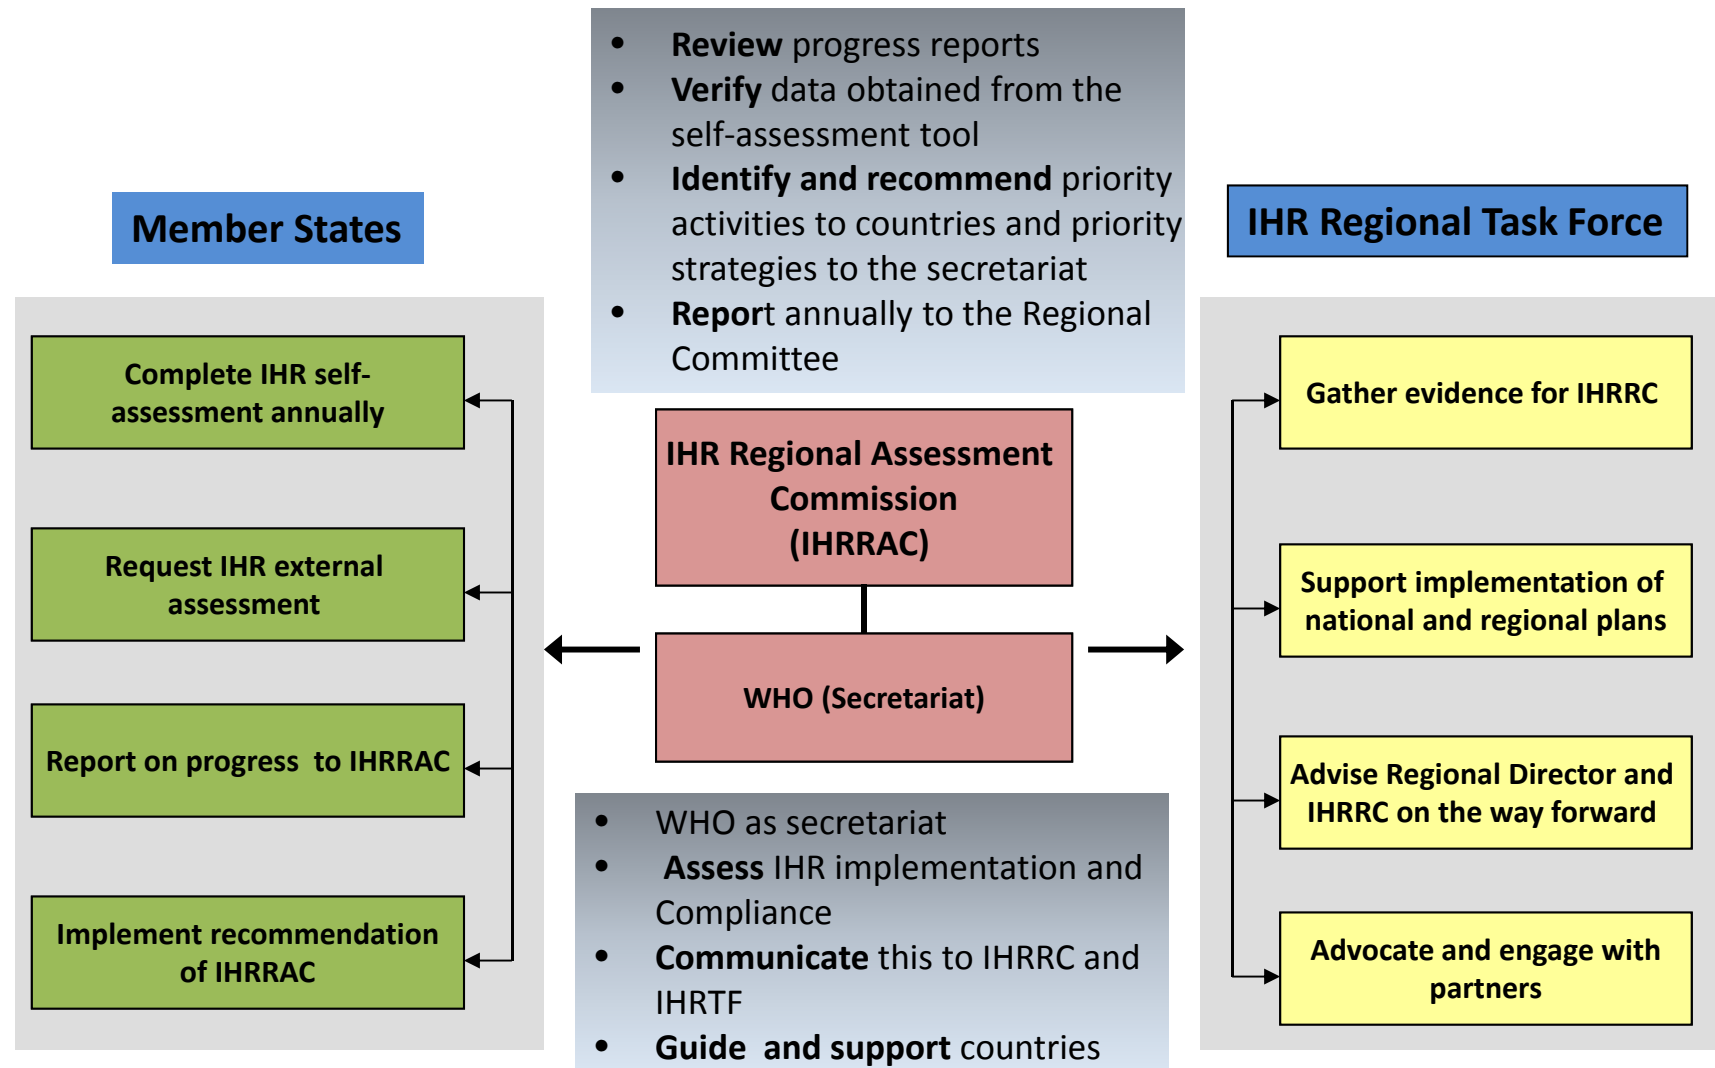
- **Review** progress reports
- **Verify** data obtained from the self-assessment tool
- **Identify and recommend** priority activities to countries and priority strategies to the secretariat
- **Report** annually to the Regional Committee

Member States

Complete IHR self-assessment annually

Request IHR external assessment

Report on progress to IHRRAC

Implement recommendation of IHRRAC

IHR Regional Assessment Commission (IHRRAC)

WHO (Secretariat)

IHR Regional Task Force

Gather evidence for IHRRC

Support implementation of national and regional plans

Advise Regional Director and IHRRC on the way forward

Advocate and engage with partners

- WHO as secretariat
- **Assess** IHR implementation and Compliance
- **Communicate** this to IHRRC and IHRTF
- **Guide and support** countries